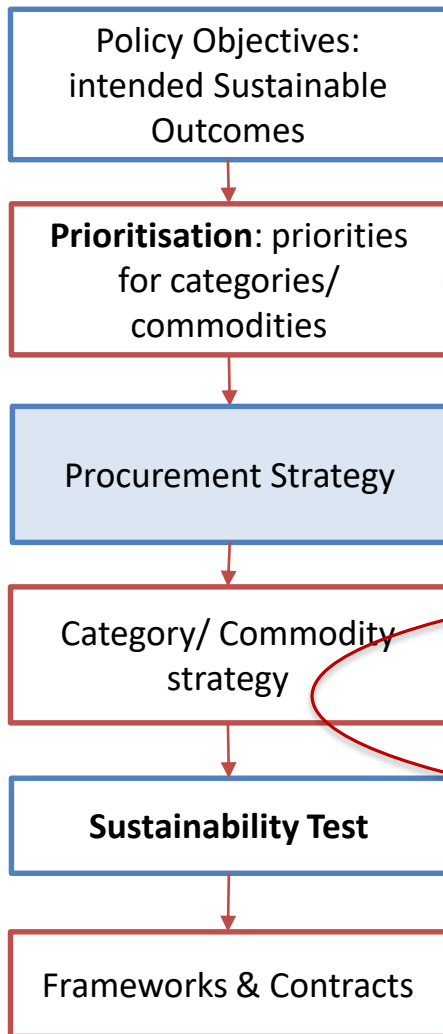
Policy Objectives: intended Sustainable Outcomes

**Prioritisation**: priorities for categories/ commodities

Procurement Strategy

Category/ Commodity strategy

**Sustainability Test**

Frameworks & Contracts